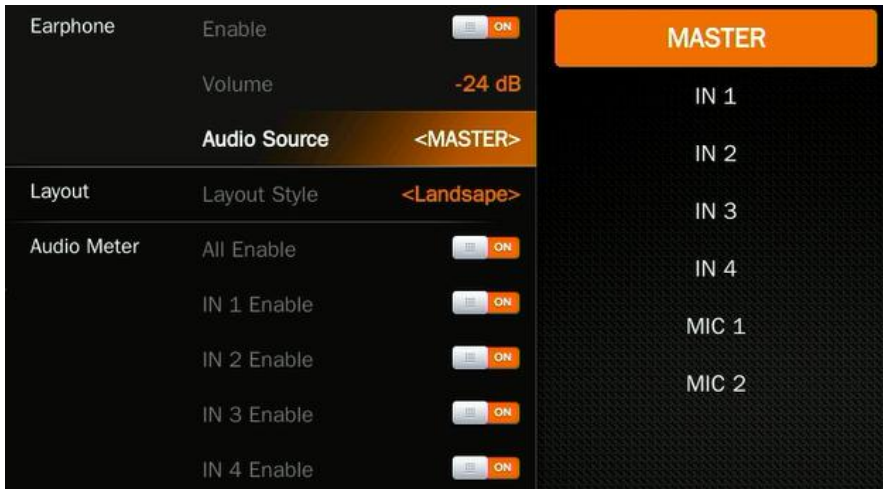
Earphone
Enable ON
Volume -24 dB
Audio Source <MASTER>
Layout
Layout Style <Landsape>
Audio Meter
All Enable ON
IN 1 Enable ON
IN 2 Enable ON
IN 3 Enable ON
IN 4 Enable ON

MASTER
IN 1
IN 2
IN 3
IN 4
MIC 1
MIC 2